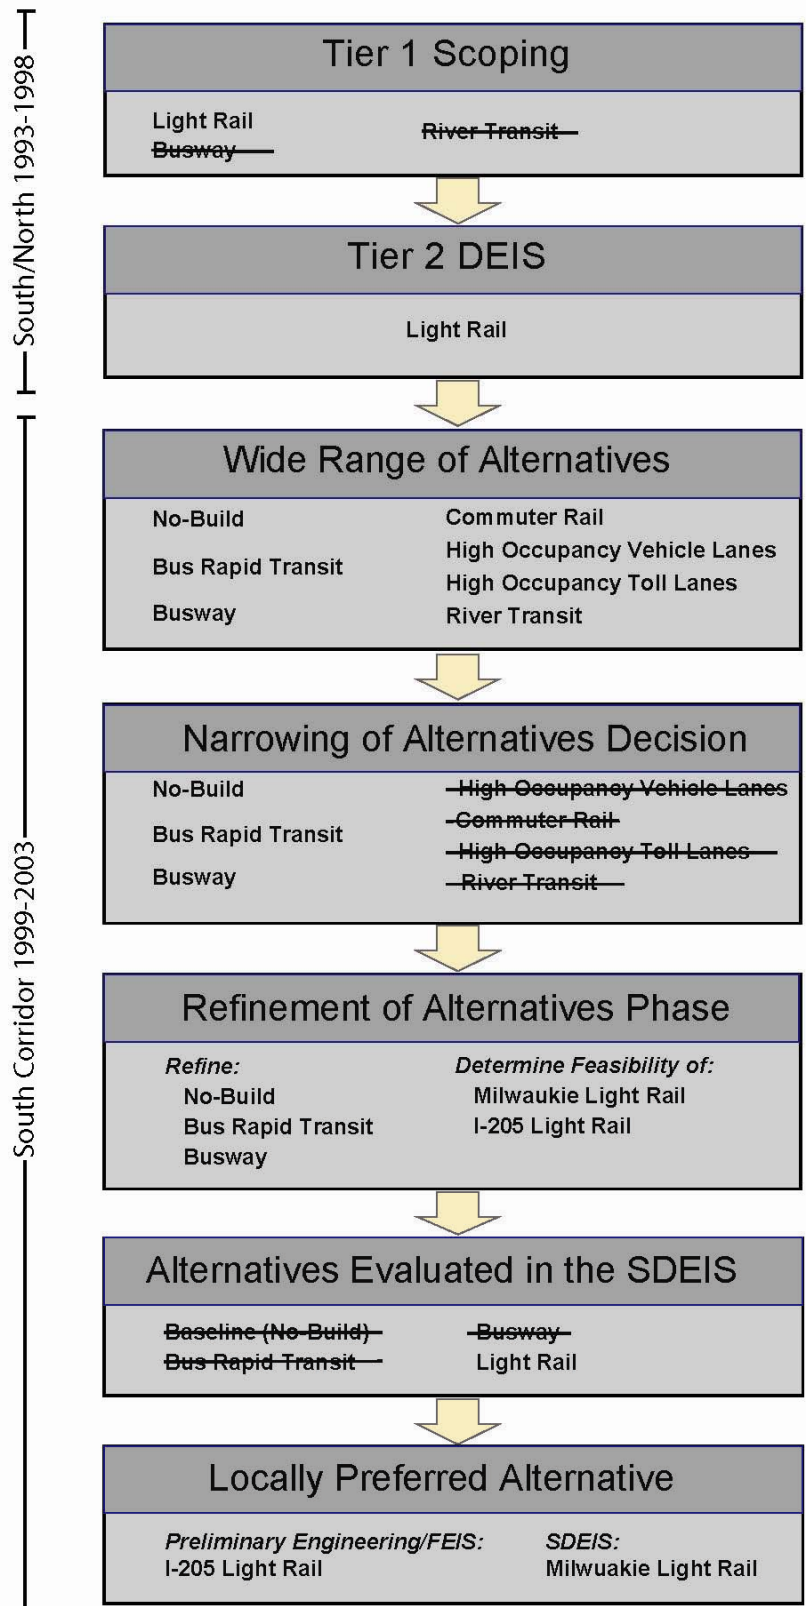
South/North 1993-1998

Tier 1 Scoping

Light Rail
~~Busway~~
~~River Transit~~

Tier 2 DEIS

Light Rail

South Corridor 1999-2003

Wide Range of Alternatives

No-Build
Bus Rapid Transit
Busway
Commuter Rail
High Occupancy Vehicle Lanes
High Occupancy Toll Lanes
River Transit

Narrowing of Alternatives Decision

No-Build
Bus Rapid Transit
Busway
~~High Occupancy Vehicle Lanes~~
~~Commuter Rail~~
~~High Occupancy Toll Lanes~~
~~River Transit~~

Refinement of Alternatives Phase

*Refine:*
No-Build
Bus Rapid Transit
Busway
*Determine Feasibility of:*
Milwaukie Light Rail
I-205 Light Rail

Alternatives Evaluated in the SDEIS

~~Baseline (No-Build)~~
~~Bus Rapid Transit~~
~~Busway~~
Light Rail

Locally Preferred Alternative

*Preliminary Engineering/FEIS:*
I-205 Light Rail
*SDEIS:*
Milwuakie Light Rail